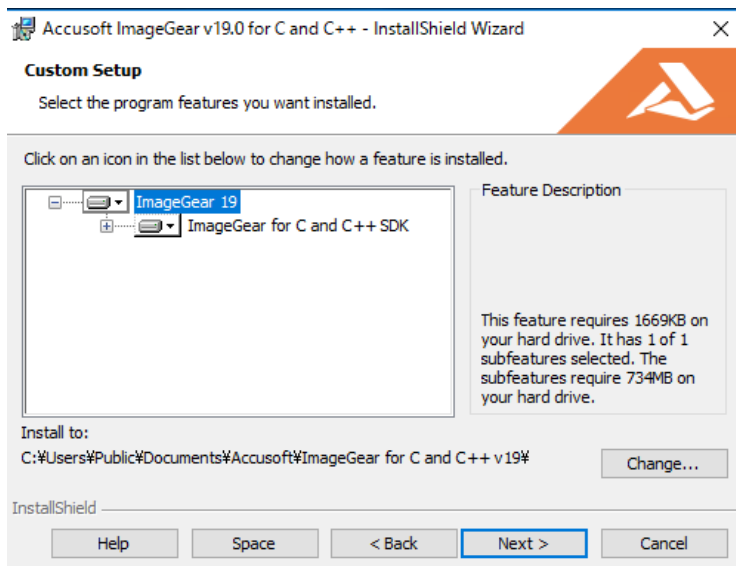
Accusoft ImageGear v19.0 for C and C++ - InstallShield Wizard
×

Custom Setup

Select the program features you want installed.

Click on an icon in the list below to change how a feature is installed.

ImageGear 19

ImageGear for C and C++ SDK

Feature Description

This feature requires 1669KB on your hard drive. It has 1 of 1 subfeatures selected. The subfeatures require 734MB on your hard drive.

Install to:

C:¥Users¥Public¥Documents¥Accusoft¥ImageGear for C and C++ v19¥

Change...

InstallShield

Help

Space

< Back

Next >

Cancel